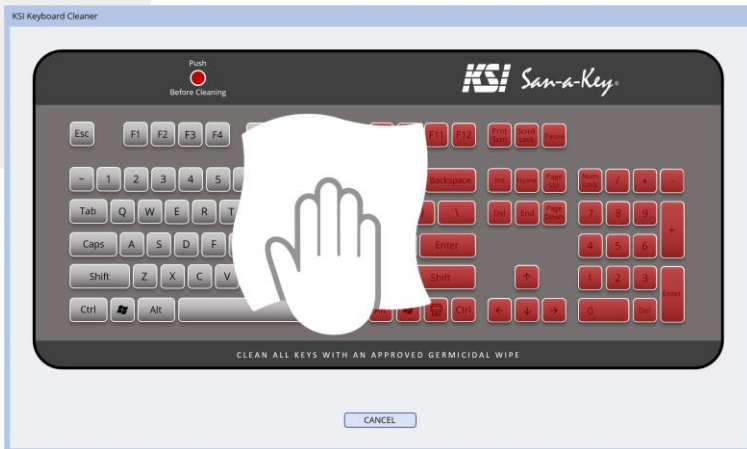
KSI Keyboard Cleaner

Push
Before Cleaning

KSI San-a-Key

Esc F1 F2 F3 F4 F11 F12 Prnt Scrn Scroll Lock Pause

~ 1 2 3 4 5 Backspace Ins Home Page Up Num Lock / * -

Tab Q W E R T \ Del End Page Down 7 8 9 +

Caps A S D F Enter 4 5 6

Shift Z X C V Shift ↑ 1 2 3 Enter

Ctrl Alt Alt Ctrl ← ↓ → 0 Del

CLEAN ALL KEYS WITH AN APPROVED GERMICIDAL WIPE

CANCEL